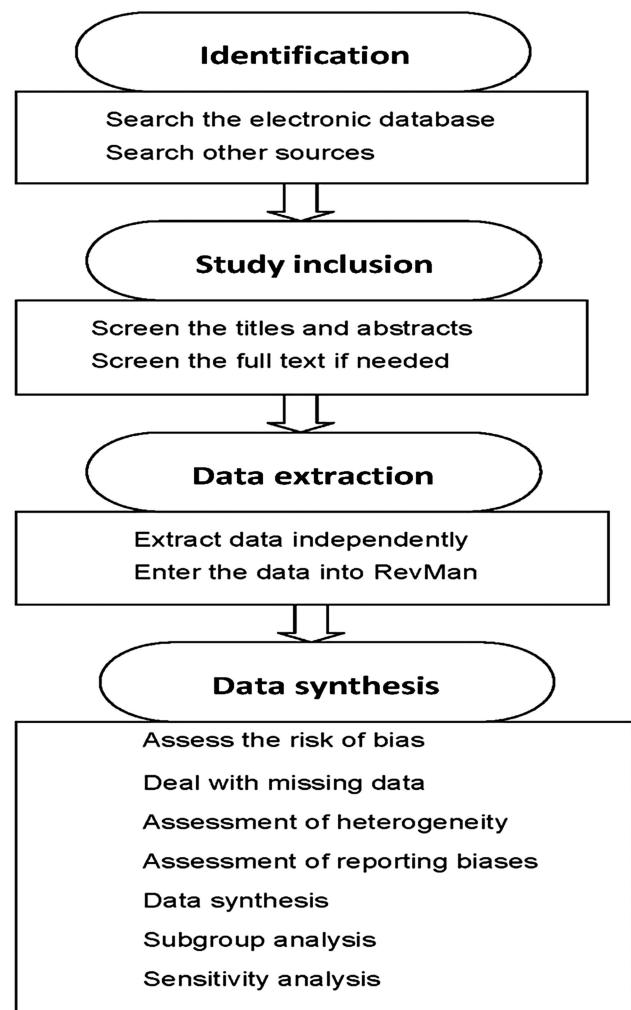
Identification

Search the electronic database
Search other sources

Study inclusion

Screen the titles and abstracts
Screen the full text if needed

Data extraction

Extract data independently
Enter the data into RevMan

Data synthesis

Assess the risk of bias
Deal with missing data
Assessment of heterogeneity
Assessment of reporting biases
Data synthesis
Subgroup analysis
Sensitivity analysis